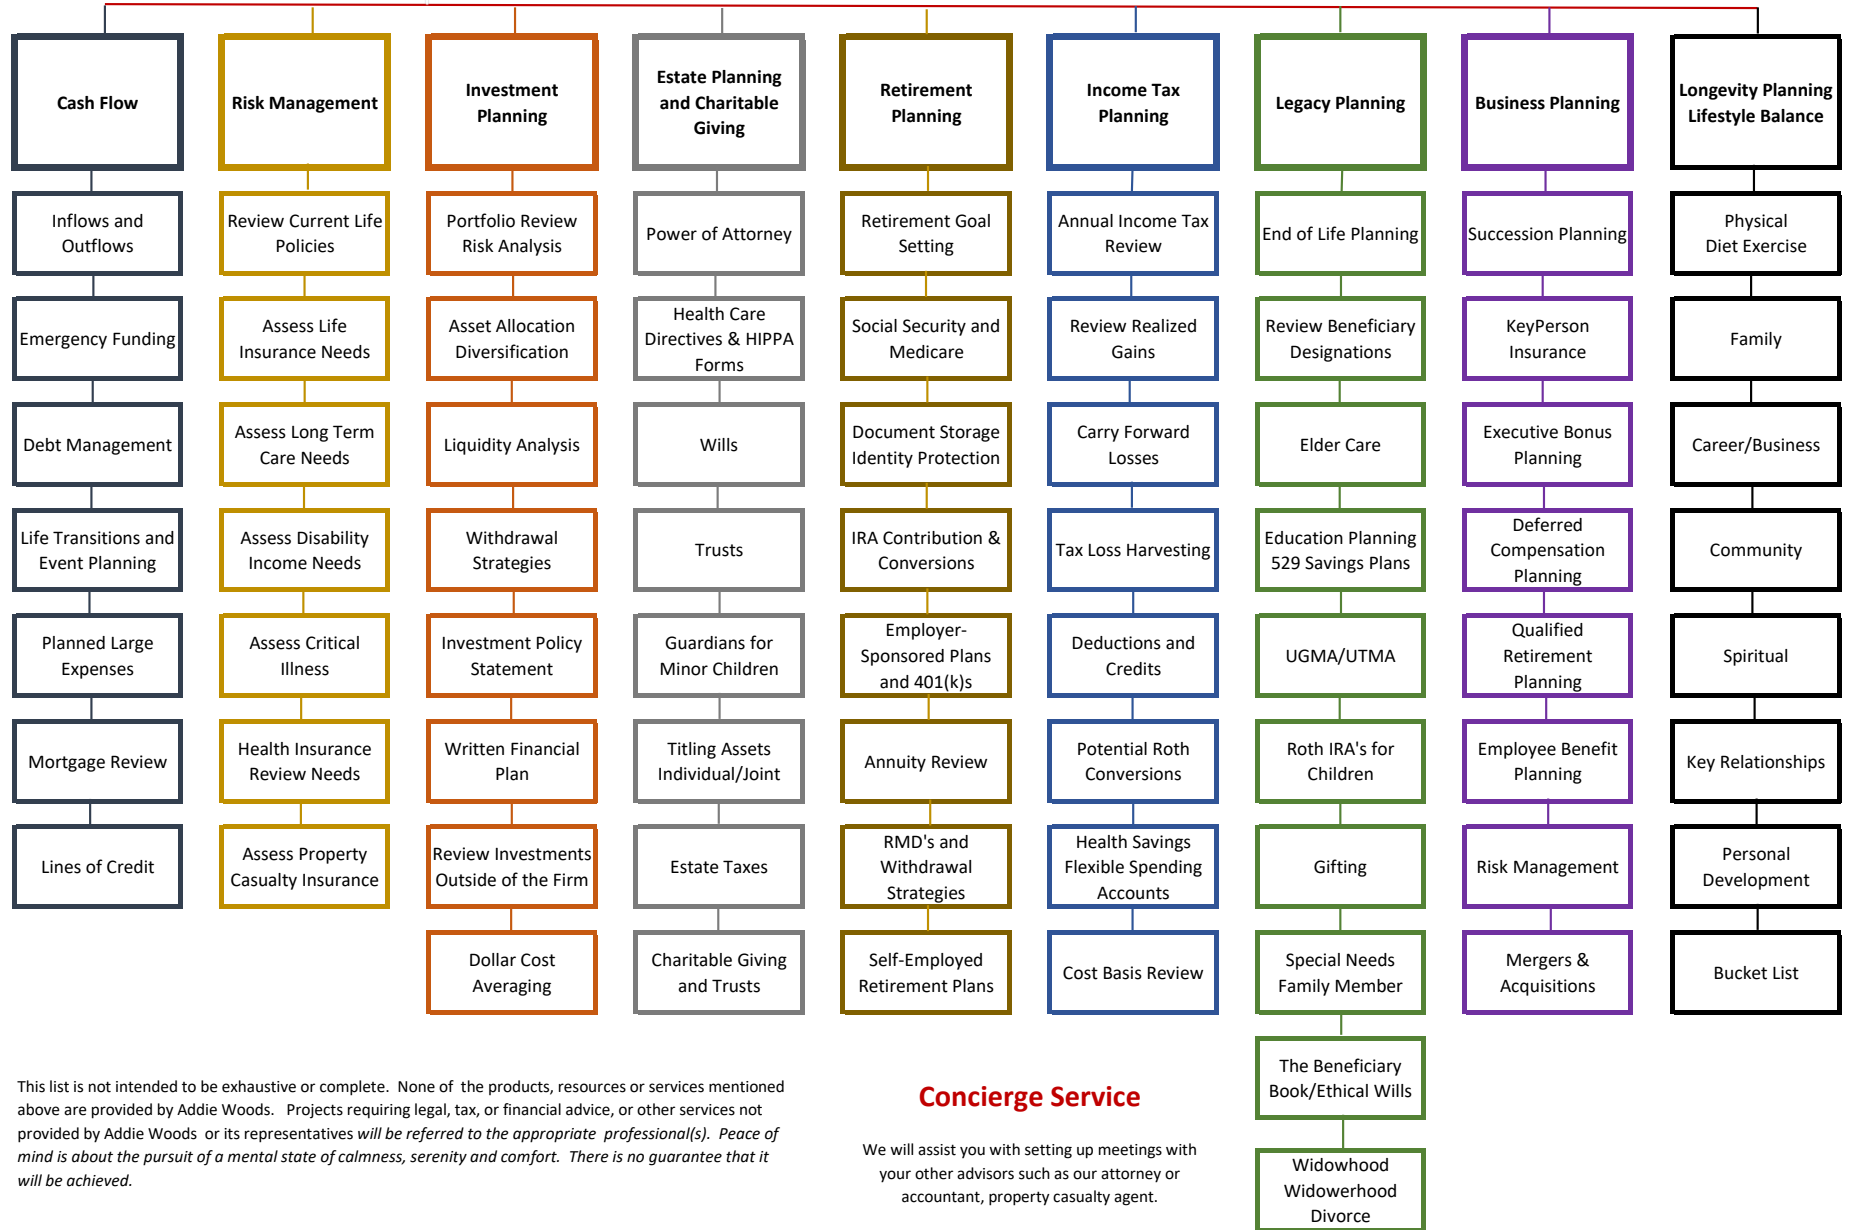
Cash Flow

Inflows and Outflows

Emergency Funding

Debt Management

Life Transitions and Event Planning

Planned Large Expenses

Mortgage Review

Lines of Credit

Risk Management

Review Current Life Policies

Assess Life Insurance Needs

Assess Long Term Care Needs

Assess Disability Income Needs

Assess Critical Illness

Health Insurance Review Needs

Assess Property Casualty Insurance

Investment Planning

Portfolio Review Risk Analysis

Asset Allocation Diversification

Liquidity Analysis

Withdrawal Strategies

Investment Policy Statement

Written Financial Plan

Review Investments Outside of the Firm

Dollar Cost Averaging

Estate Planning and Charitable Giving

Power of Attorney

Health Care Directives & HIPPA Forms

Wills

Trusts

Guardians for Minor Children

Titling Assets Individual/Joint

Estate Taxes

Charitable Giving and Trusts

Retirement Planning

Retirement Goal Setting

Social Security and Medicare

Document Storage Identity Protection

IRA Contribution & Conversions

Employer-Sponsored Plans and 401(k)s

Annuity Review

RMD's and Withdrawal Strategies

Self-Employed Retirement Plans

Income Tax Planning

Annual Income Tax Review

Review Realized Gains

Carry Forward Losses

Tax Loss Harvesting

Deductions and Credits

Potential Roth Conversions

Health Savings Flexible Spending Accounts

Cost Basis Review

Legacy Planning

End of Life Planning

Review Beneficiary Designations

Elder Care

Education Planning 529 Savings Plans

UGMA/UTMA

Roth IRA's for Children

Gifting

Special Needs Family Member

The Beneficiary Book/Ethical Wills

Widowhood Widowerhood Divorce

Business Planning

Succession Planning

KeyPerson Insurance

Executive Bonus Planning

Deferred Compensation Planning

Qualified Retirement Planning

Employee Benefit Planning

Risk Management

Mergers & Acquisitions

Longevity Planning Lifestyle Balance

Physical Diet Exercise

Family

Career/Business

Community

Spiritual

Key Relationships

Personal Development

Bucket List

This list is not intended to be exhaustive or complete. None of the products, resources or services mentioned above are provided by Addie Woods. Projects requiring legal, tax, or financial advice, or other services not provided by Addie Woods or its representatives will be referred to the appropriate professional(s). Peace of mind is about the pursuit of a mental state of calmness, serenity and comfort. There is no guarantee that it will be achieved.

Concierge Service

We will assist you with setting up meetings with your other advisors such as our attorney or accountant, property casualty agent.